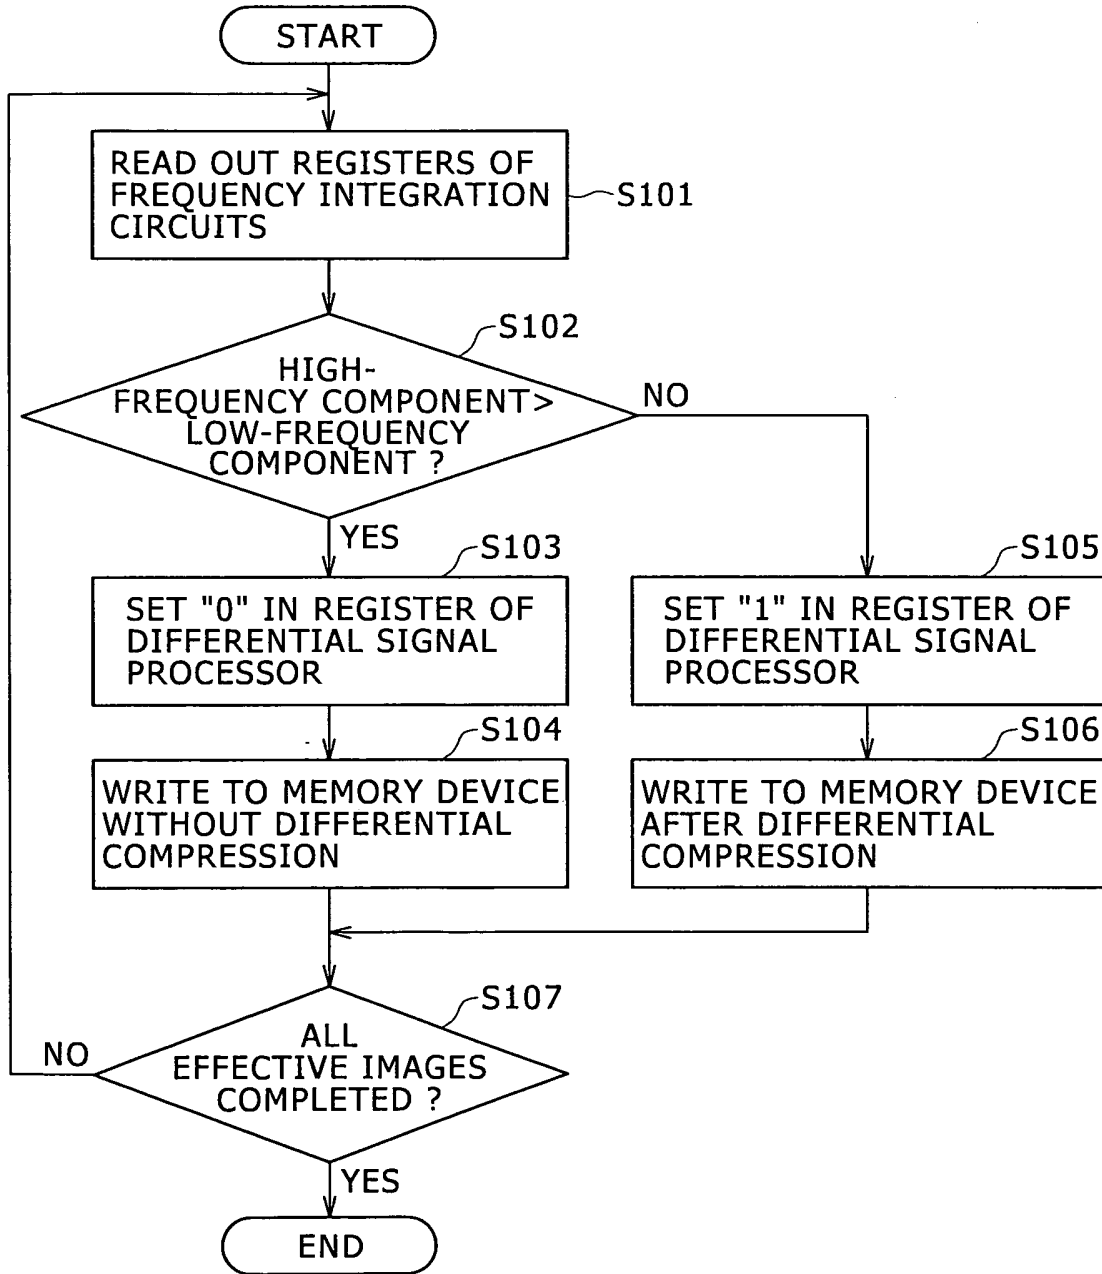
START

READ OUT REGISTERS OF FREQUENCY INTEGRATION CIRCUITS

S101

S102

HIGH-FREQUENCY COMPONENT> LOW-FREQUENCY COMPONENT ?

NO

YES

S103

SET "0" IN REGISTER OF DIFFERENTIAL SIGNAL PROCESSOR

S105

SET "1" IN REGISTER OF DIFFERENTIAL SIGNAL PROCESSOR

S104

WRITE TO MEMORY DEVICE WITHOUT DIFFERENTIAL COMPRESSION

S106

WRITE TO MEMORY DEVICE AFTER DIFFERENTIAL COMPRESSION

S107

NO

ALL EFFECTIVE IMAGES COMPLETED ?

YES

END